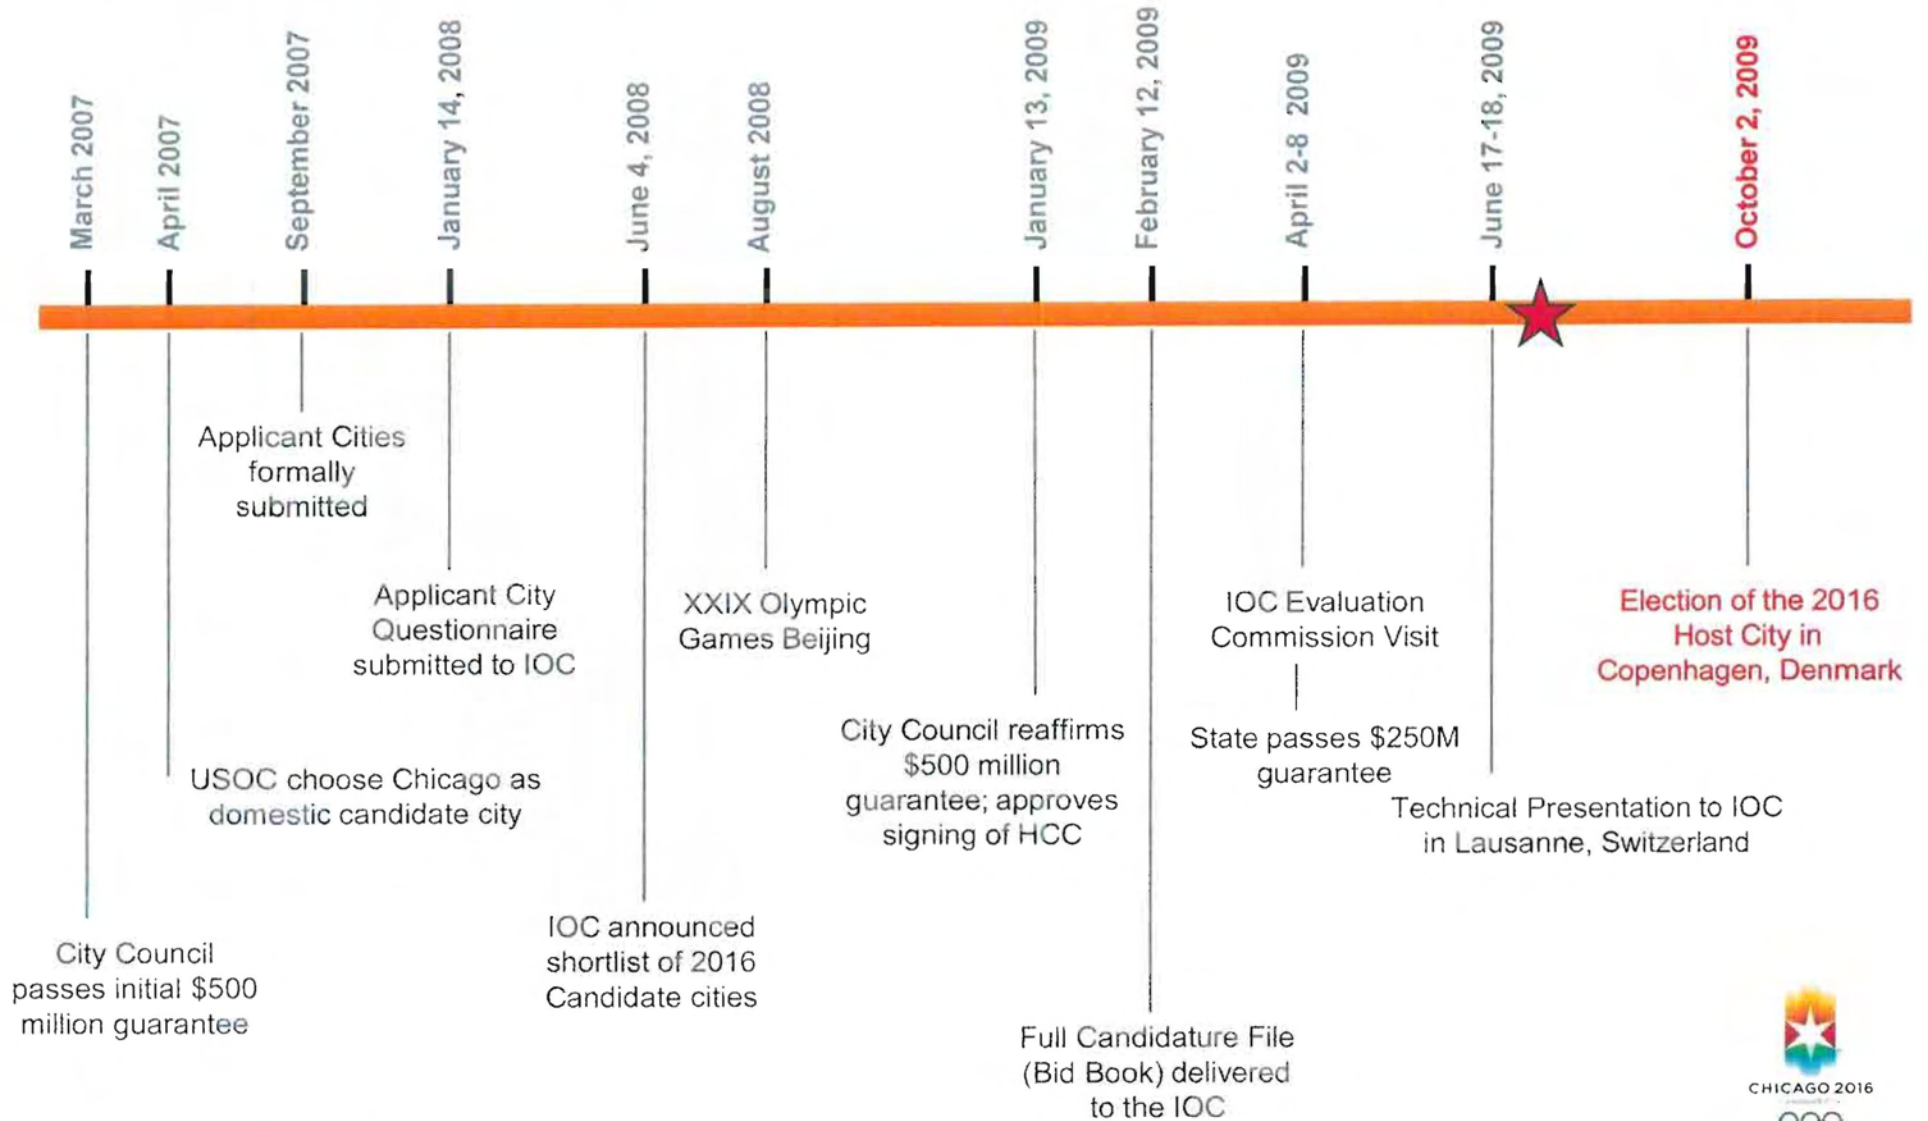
March 2007
April 2007
September 2007
January 14, 2008
June 4, 2008
August 2008
January 13, 2009
February 12, 2009
April 2-8 2009
June 17-18, 2009
October 2, 2009

Applicant Cities formally submitted

Applicant City Questionnaire submitted to IOC

XXIX Olympic Games Beijing

IOC Evaluation Commission Visit

Election of the 2016 Host City in Copenhagen, Denmark

City Council reaffirms $500 million guarantee; approves signing of HCC

State passes $250M guarantee

USOC choose Chicago as domestic candidate city

Technical Presentation to IOC in Lausanne, Switzerland

City Council passes initial $500 million guarantee

IOC announced shortlist of 2016 Candidate cities

Full Candidature File (Bid Book) delivered to the IOC

CHICAGO 2016